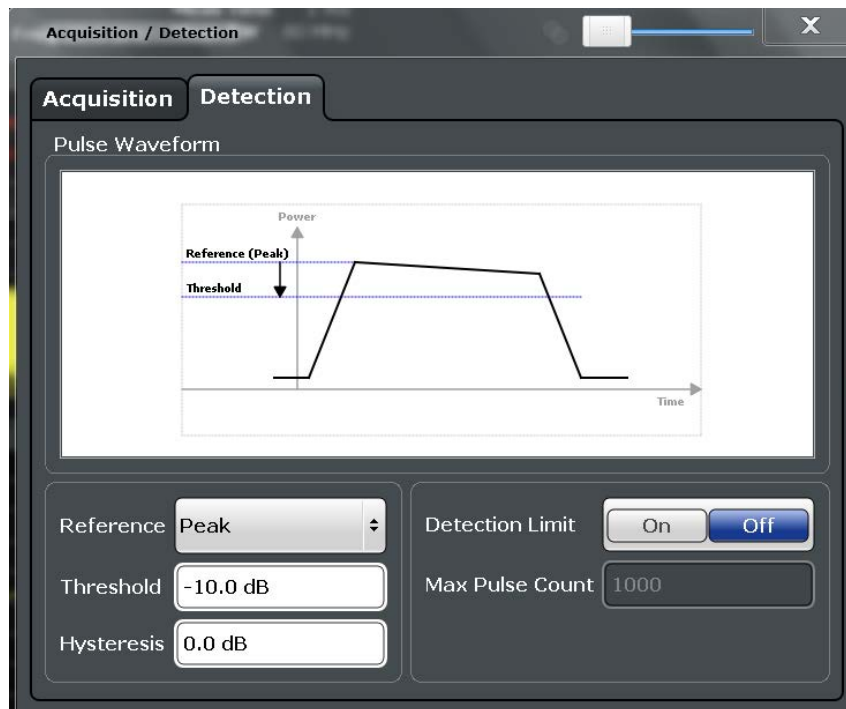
Acquisition / Detection

X

Acquisition

Detection

Pulse Waveform

Power

Reference (Peak)

Threshold

Time

Reference Peak

Threshold -10.0 dB

Hysteresis 0.0 dB

Detection Limit On Off

Max Pulse Count 1000